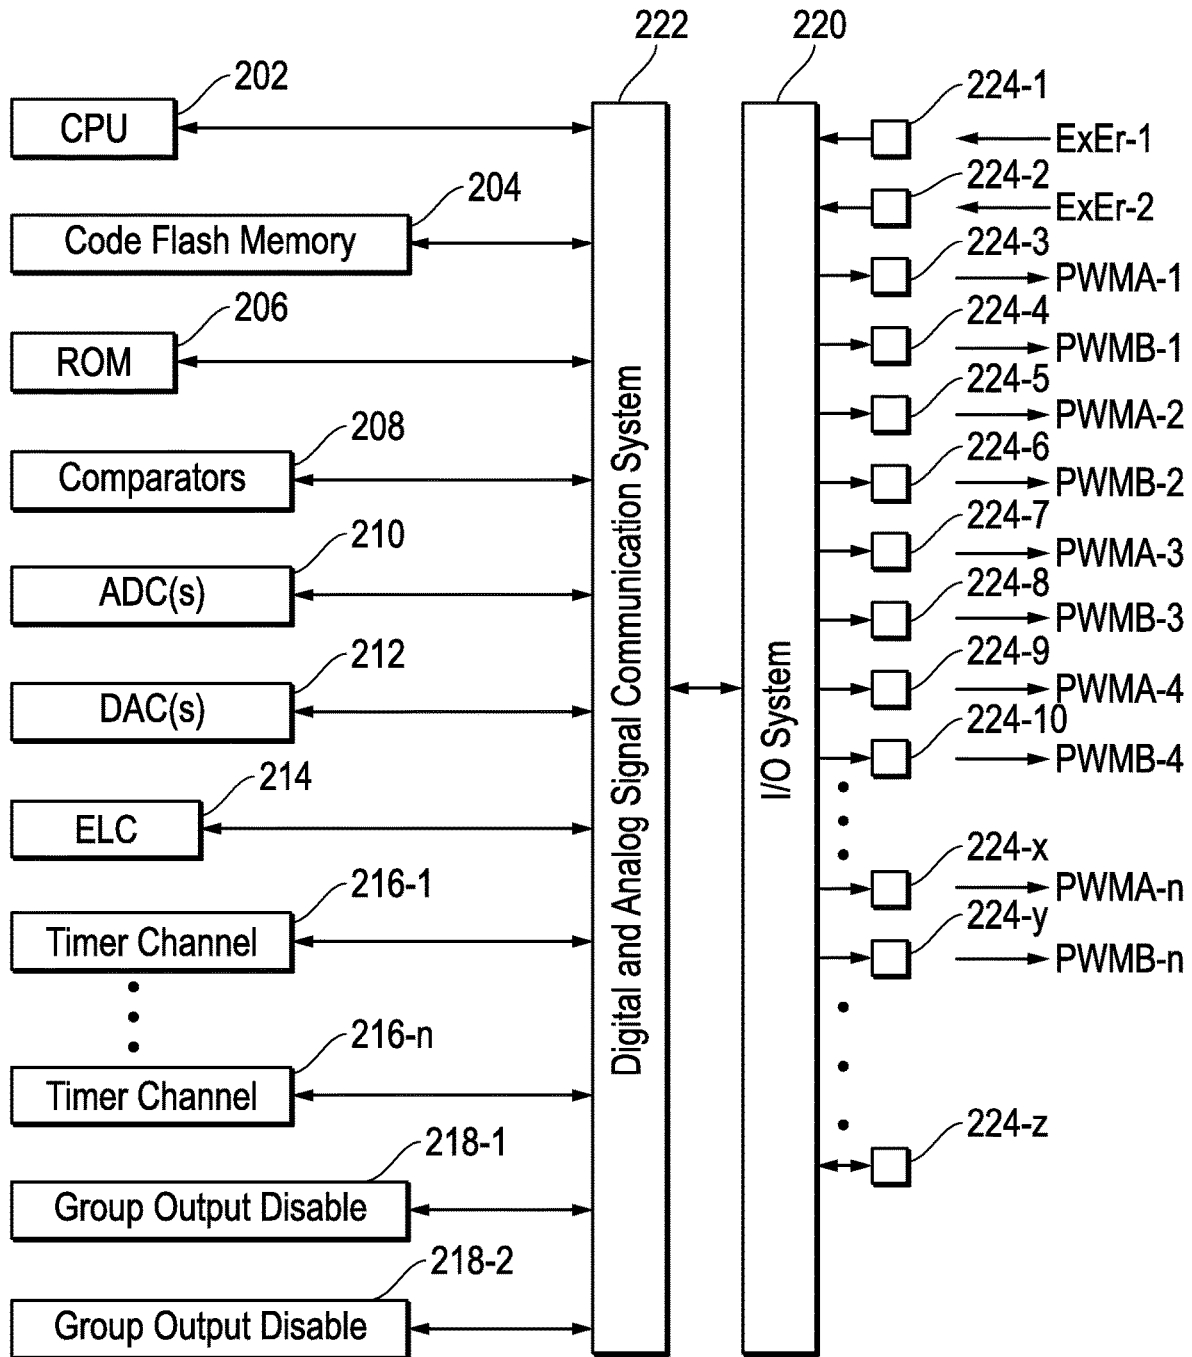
222
220
202
CPU
224-1
ExEr-1
204
Code Flash Memory
224-2
ExEr-2
224-3
PWMA-1
206
ROM
224-4
PWMB-1
224-5
PWMA-2
208
Comparators
224-6
PWMB-2
224-7
210
ADC(s)
PWMA-3
224-8
PWMB-3
212
224-9
DAC(s)
PWMA-4
224-10
PWMB-4
214
ELC
224-x
216-1
PWMA-n
Timer Channel
224-y
PWMB-n
216-n
Timer Channel
224-z
218-1
Group Output Disable
218-2
Group Output Disable
Digital and Analog Signal Communication System
I/O System